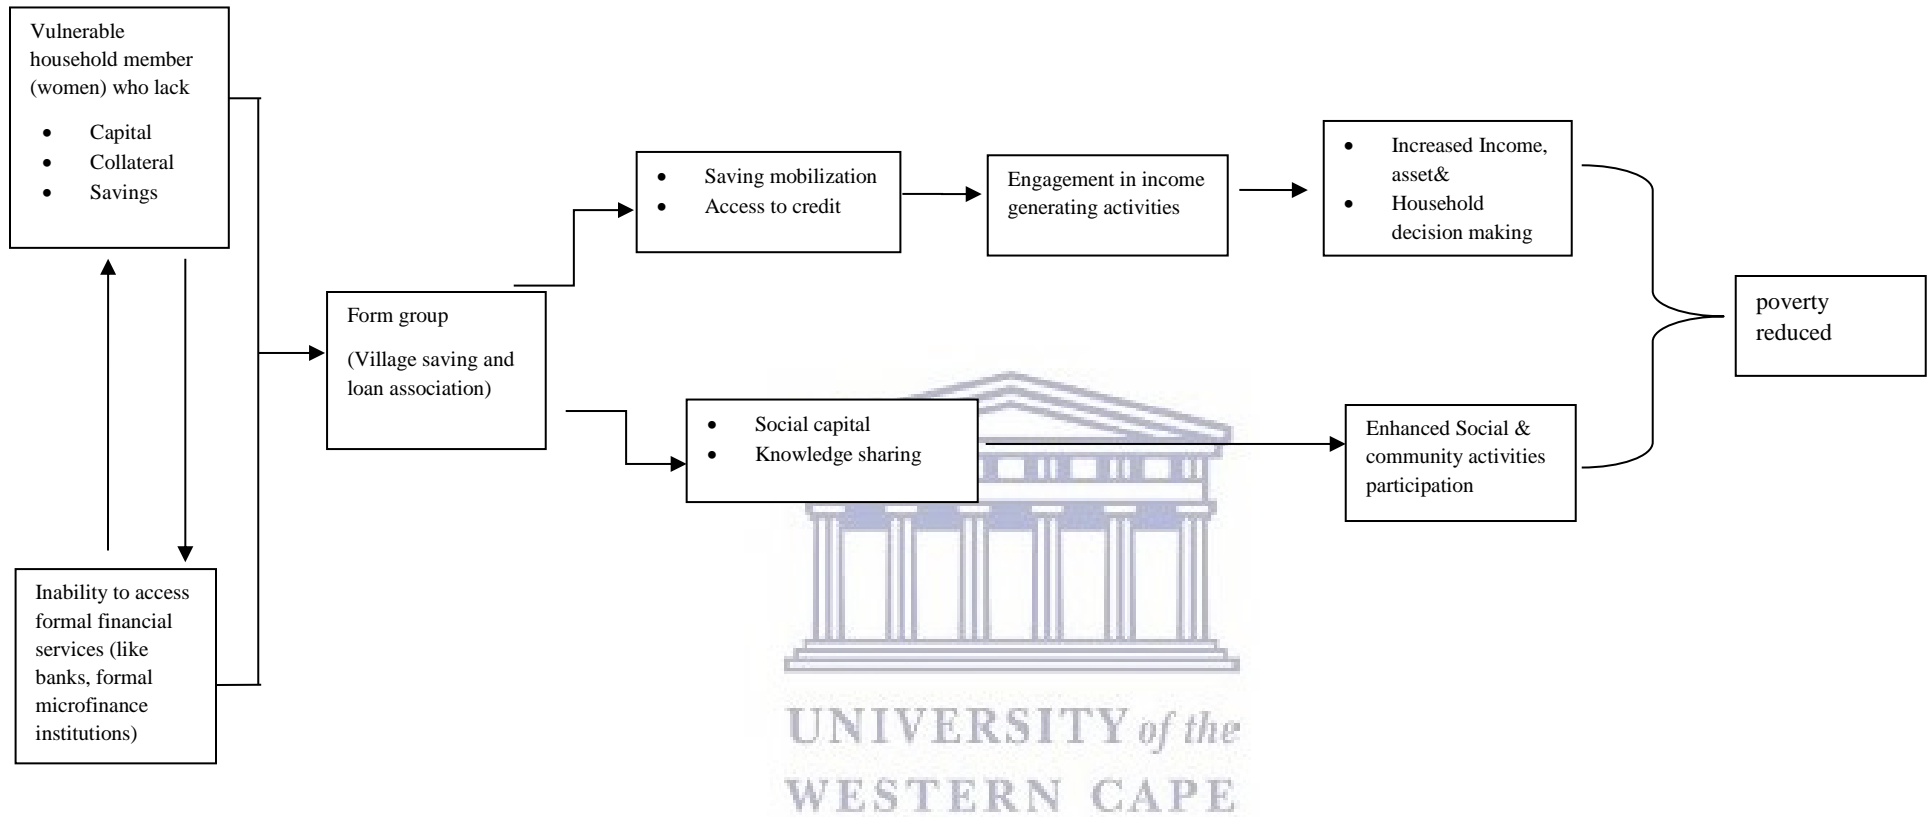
Vulnerable household member (women) who lack

- Capital
- Collateral
- Savings

Inability to access formal financial services (like banks, formal microfinance institutions)

Form group

(Village saving and loan association)

- Saving mobilization
- Access to credit

Engagement in income generating activities

- Increased Income, asset&
- Household decision making

- Social capital
- Knowledge sharing

Enhanced Social & community activities participation

poverty reduced

UNIVERSITY of the
WESTERN CAPE